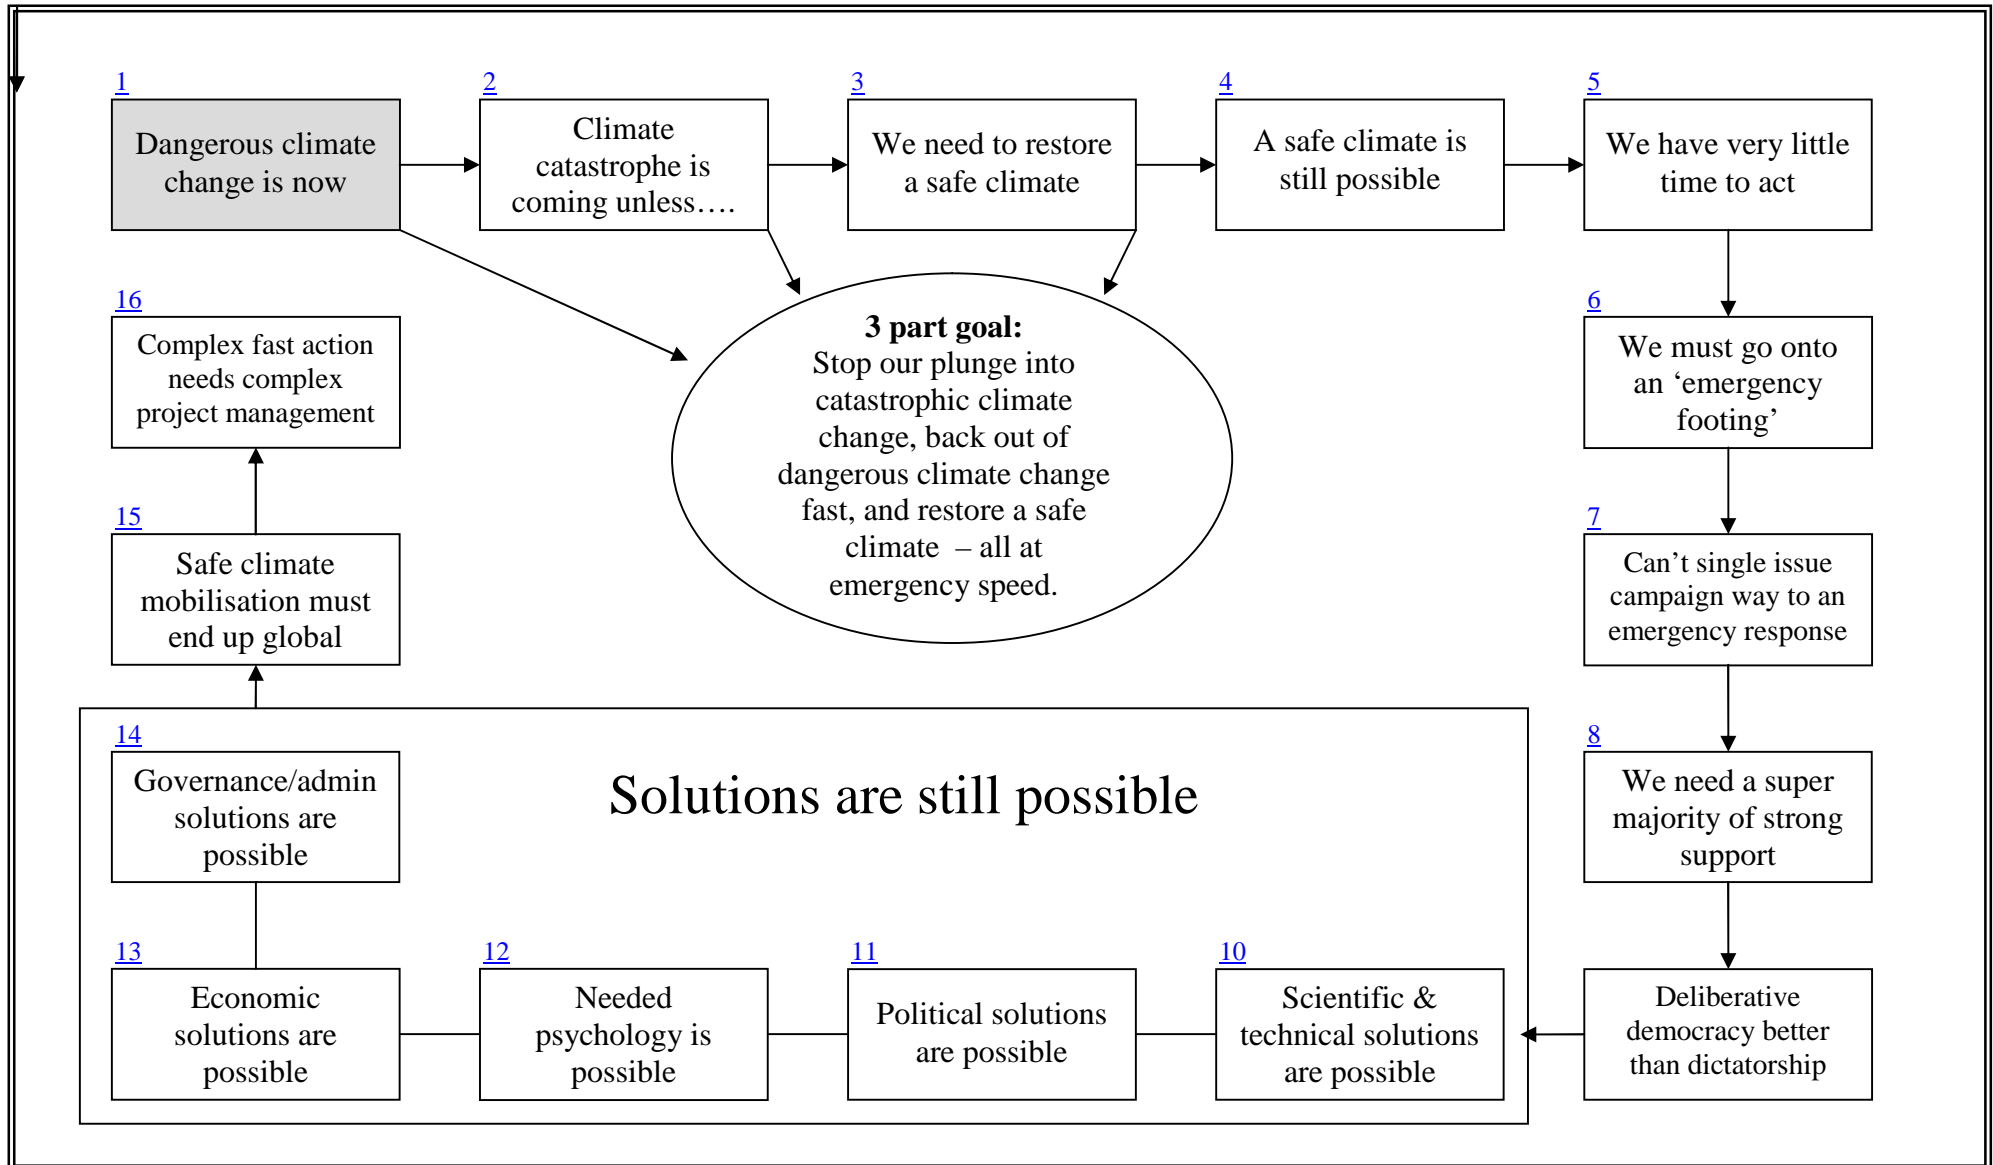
1
Dangerous climate change is now

2
Climate catastrophe is coming unless….

3
We need to restore a safe climate

4
A safe climate is still possible

5
We have very little time to act

16
Complex fast action needs complex project management

**3 part goal:**
Stop our plunge into catastrophic climate change, back out of dangerous climate change fast, and restore a safe climate – all at emergency speed.

6
We must go onto an 'emergency footing'

15
Safe climate mobilisation must end up global

7
Can't single issue campaign way to an emergency response

14
Governance/admin solutions are possible

Solutions are still possible

8
We need a super majority of strong support

13
Economic solutions are possible

12
Needed psychology is possible

11
Political solutions are possible

10
Scientific & technical solutions are possible

Deliberative democracy better than dictatorship